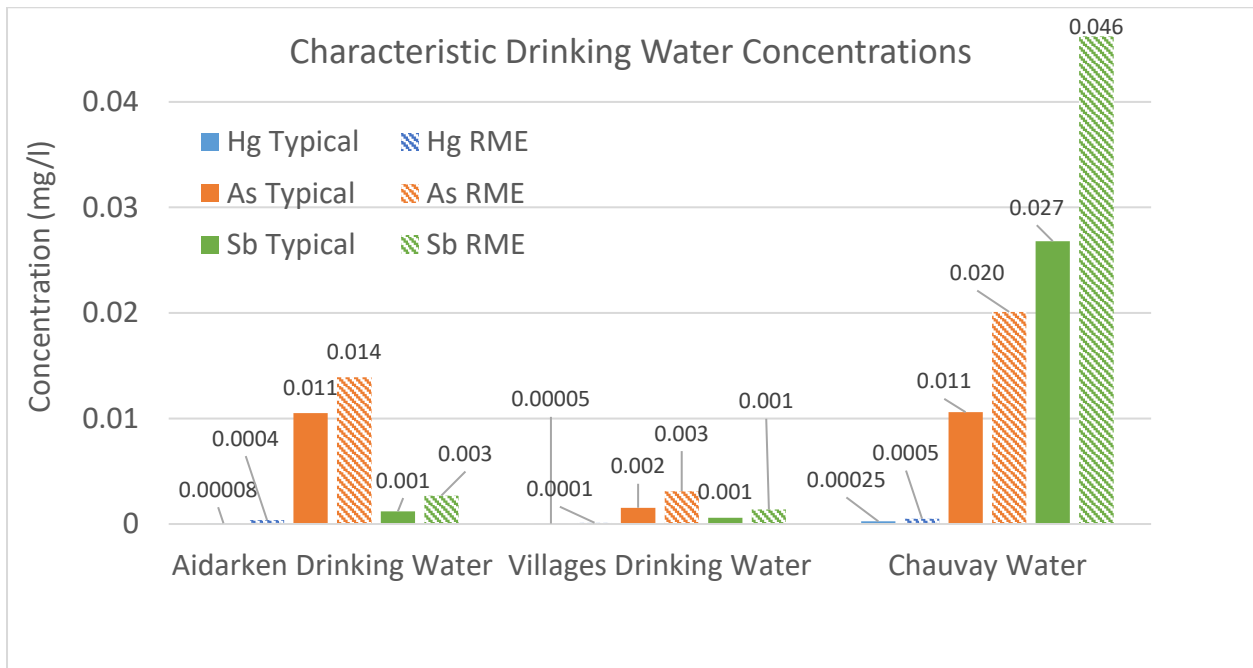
Characteristic Drinking Water Concentrations

Hg Typical
Hg RME
As Typical
As RME
Sb Typical
Sb RME

Concentration (mg/l)

0.04
0.03
0.02
0.01
0

0.00008
0.0004
0.011
0.014
0.001
0.003

0.00005
0.0001
0.002
0.003
0.001
0.001

0.00025
0.0005
0.011
0.020
0.027
0.046

Aidarken Drinking Water
Villages Drinking Water
Chauvay Water